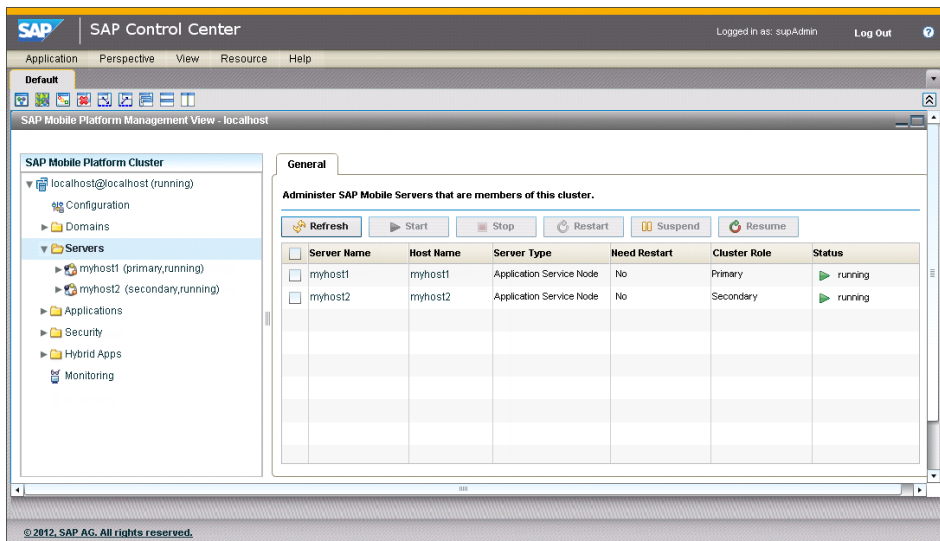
SAP SAP Control Center

Logged in as: supAdmin Log Out ?

Application Perspective View Resource Help

Default

SAP Mobile Platform Management View - localhost

SAP Mobile Platform Cluster

localhost@localhost (running)
Configuration
Domains
Servers
myhost1 (primary,running)
myhost2 (secondary,running)
Applications
Security
Hybrid Apps
Monitoring

General

Administer SAP Mobile Servers that are members of this cluster.

Refresh Start Stop Restart Suspend Resume

| Server Name | Host Name | Server Type | Need Restart | Cluster Role | Status |
|---|---|---|---|---|---|
| myhost1 | myhost1 | Application Service Node | No | Primary | running |
| myhost2 | myhost2 | Application Service Node | No | Secondary | running |

© 2012, SAP AG. All rights reserved.